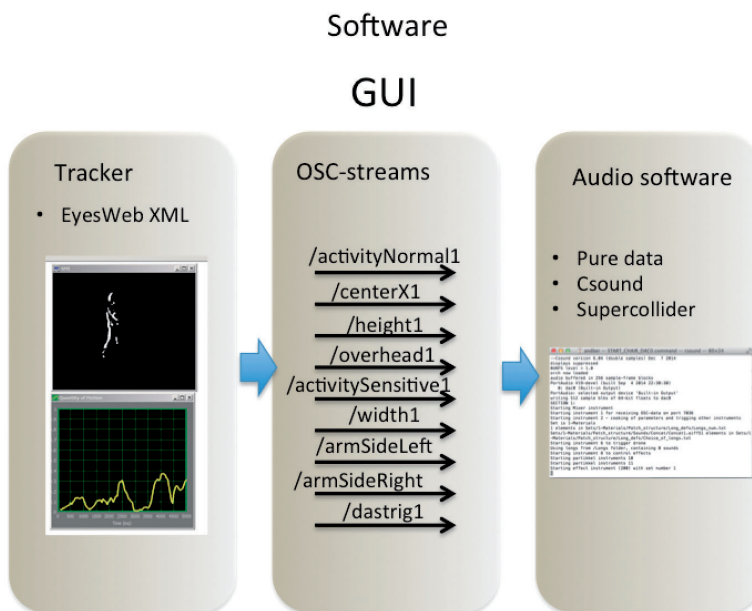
Software

GUI

Tracker

• EyesWeb XML

OSC-streams

/activityNormal1

/centerX1

/height1

/overhead1

/activitySensitive1

/width1

/armSideLeft

/armSideRight

/dastrig1

Audio software

• Pure data
• Csound
• Supercollider

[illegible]